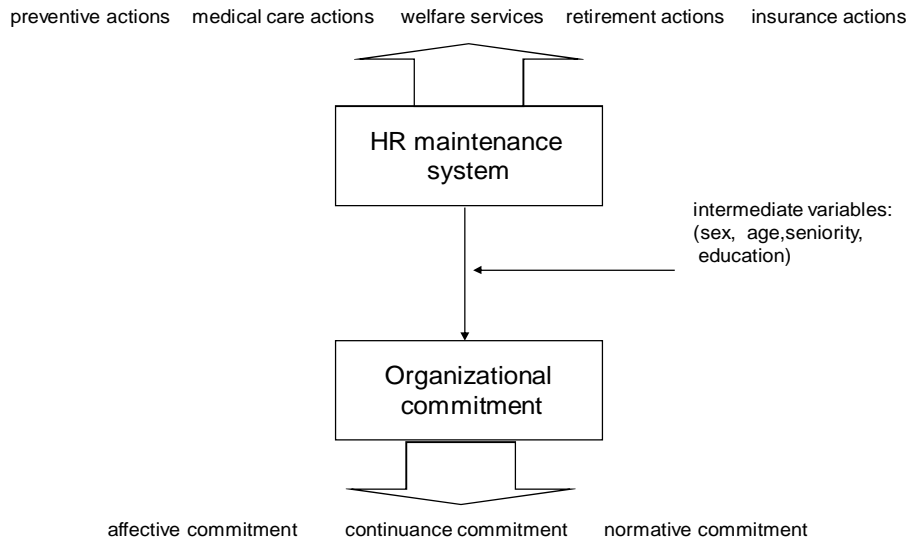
preventive actions medical care actions welfare services retirement actions insurance actions

HR maintenance system

intermediate variables: (sex, age,seniority, education)

Organizational commitment

affective commitment continuance commitment normative commitment